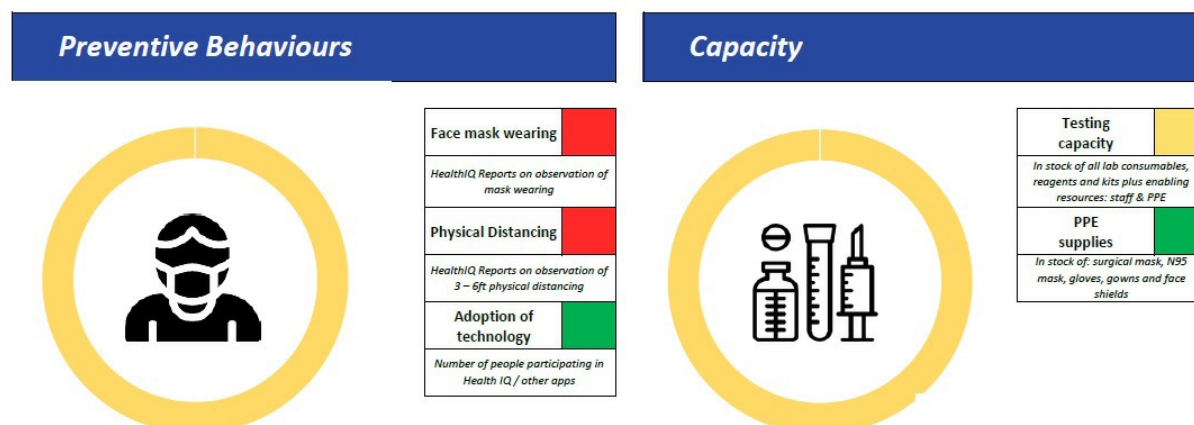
Preventive Behaviours

Face mask wearing

HealthIQ Reports on observation of mask wearing

Physical Distancing

HealthIQ Reports on observation of 3 – 6ft physical distancing

Adoption of technology

Number of people participating in Health IQ / other apps

Capacity

Testing capacity

In stock of all lab consumables, reagents and kits plus enabling resources: staff & PPE

PPE supplies

In stock of: surgical mask, N95 mask, gloves, gowns and face shields